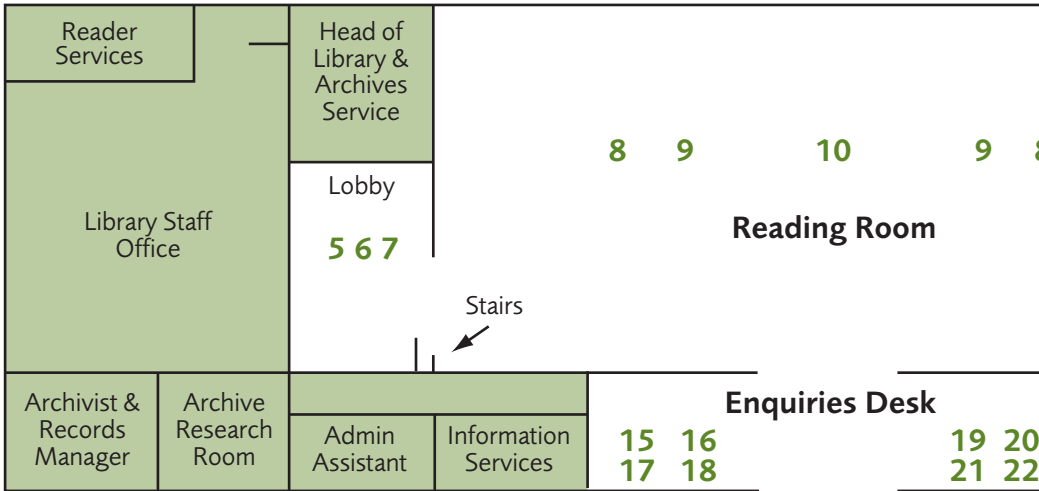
Reader Services

Head of Library & Archives Service

Library Staff Office

Lobby

5 6 7

8 9 10 9 8

Reading Room

Stairs

Archivist & Records Manager

Archive Research Room

Admin Assistant

Information Services

Enquiries Desk

15 16
17 18

19 20
21 22